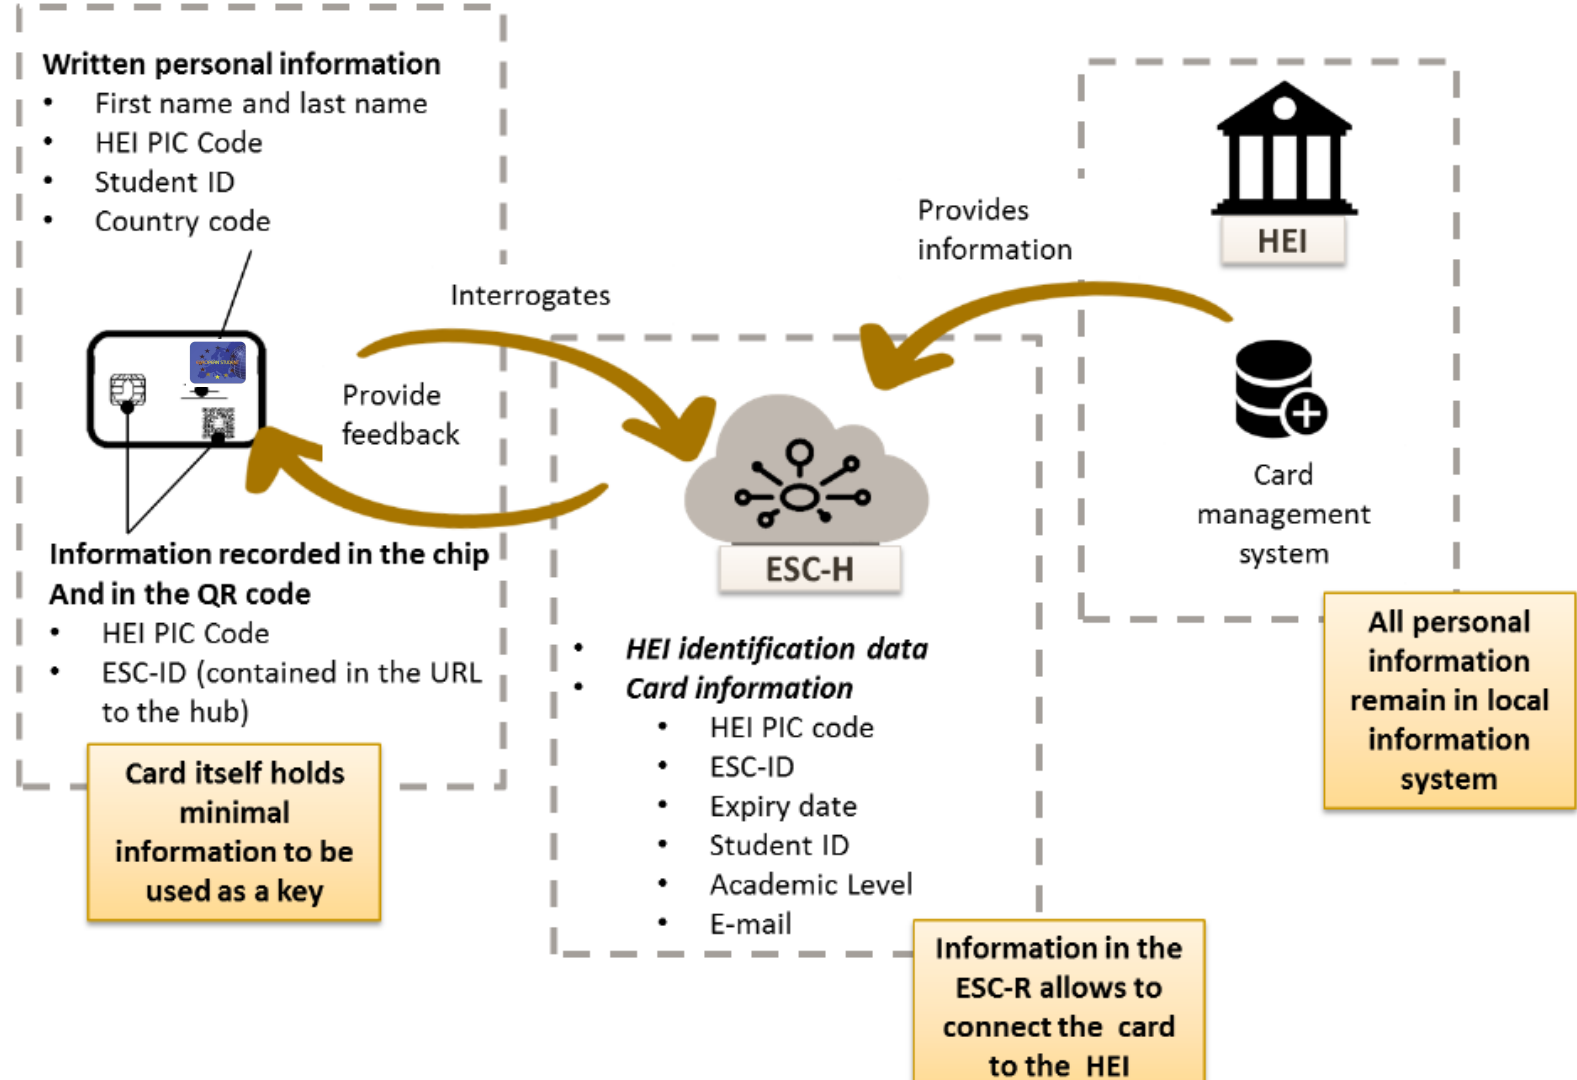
Written personal information
- First name and last name
- HEI PIC Code
- Student ID
- Country code

Information recorded in the chip
And in the QR code
- HEI PIC Code
- ESC-ID (contained in the URL to the hub)

Card itself holds minimal information to be used as a key

Interrogates

Provide feedback

ESC-H

- HEI identification data
- Card information
  - HEI PIC code
  - ESC-ID
  - Expiry date
  - Student ID
  - Academic Level
  - E-mail

Information in the ESC-R allows to connect the card to the HEI

Provides information

HEI

Card management system

All personal information remain in local information system